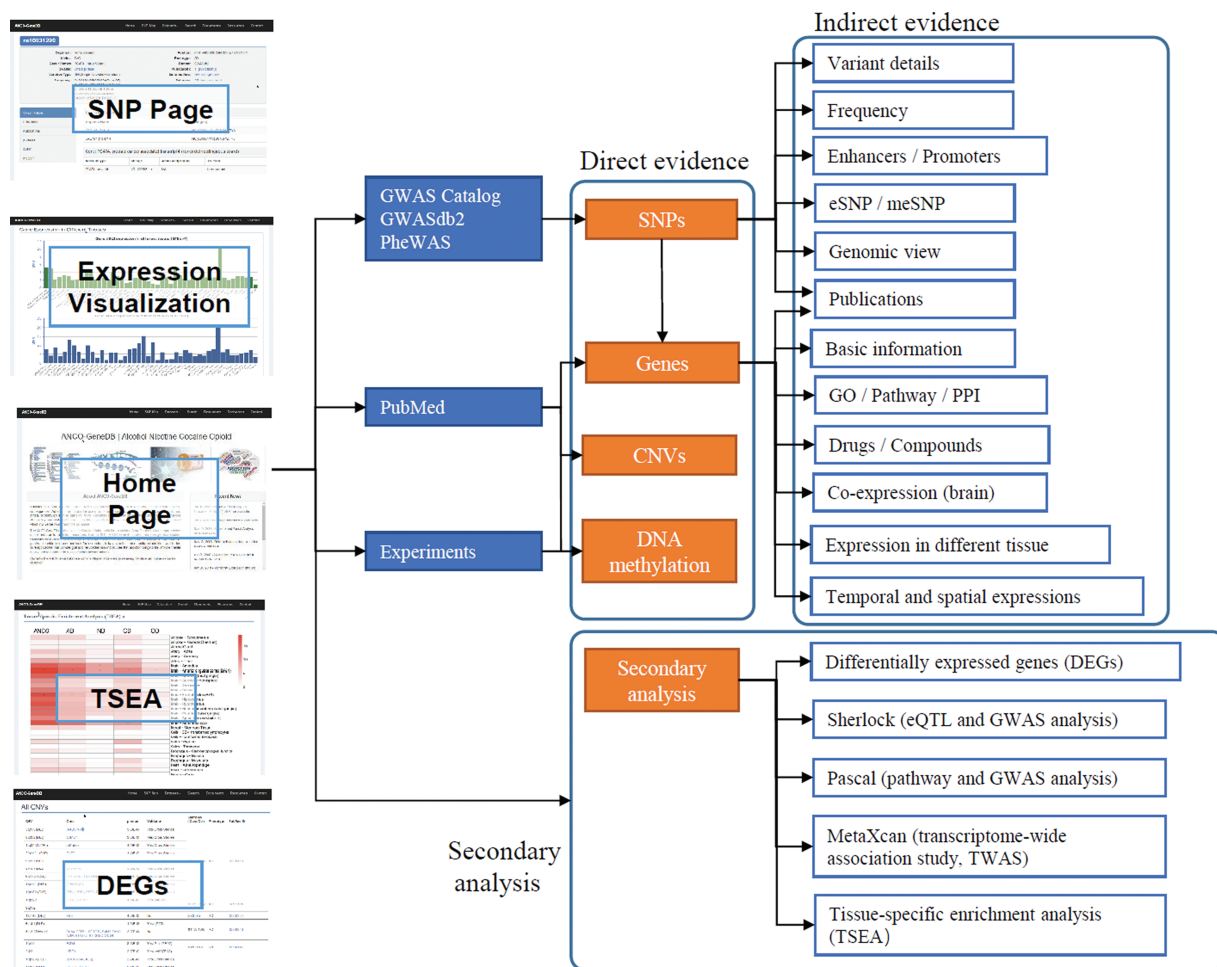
SNP Page

Expression Visualization

ANCO-GeneDB | Alcohol Nicotine Cocaine Opioid

Home Page

ANCO AD ND CD OD

TSEA

All CNVs

DEGs

GWAS Catalog
GWASdb2
PheWAS

PubMed

Experiments

Direct evidence

SNPs

Genes

CNVs

DNA methylation

Indirect evidence

Variant details

Frequency

Enhancers / Promoters

eSNP / meSNP

Genomic view

Publications

Basic information

GO / Pathway / PPI

Drugs / Compounds

Co-expression (brain)

Expression in different tissue

Temporal and spatial expressions

Secondary analysis

Differentially expressed genes (DEGs)

Sherlock (eQTL and GWAS analysis)

Pascal (pathway and GWAS analysis)

MetaXcan (transcriptome-wide association study, TWAS)

Tissue-specific enrichment analysis (TSEA)

Secondary analysis